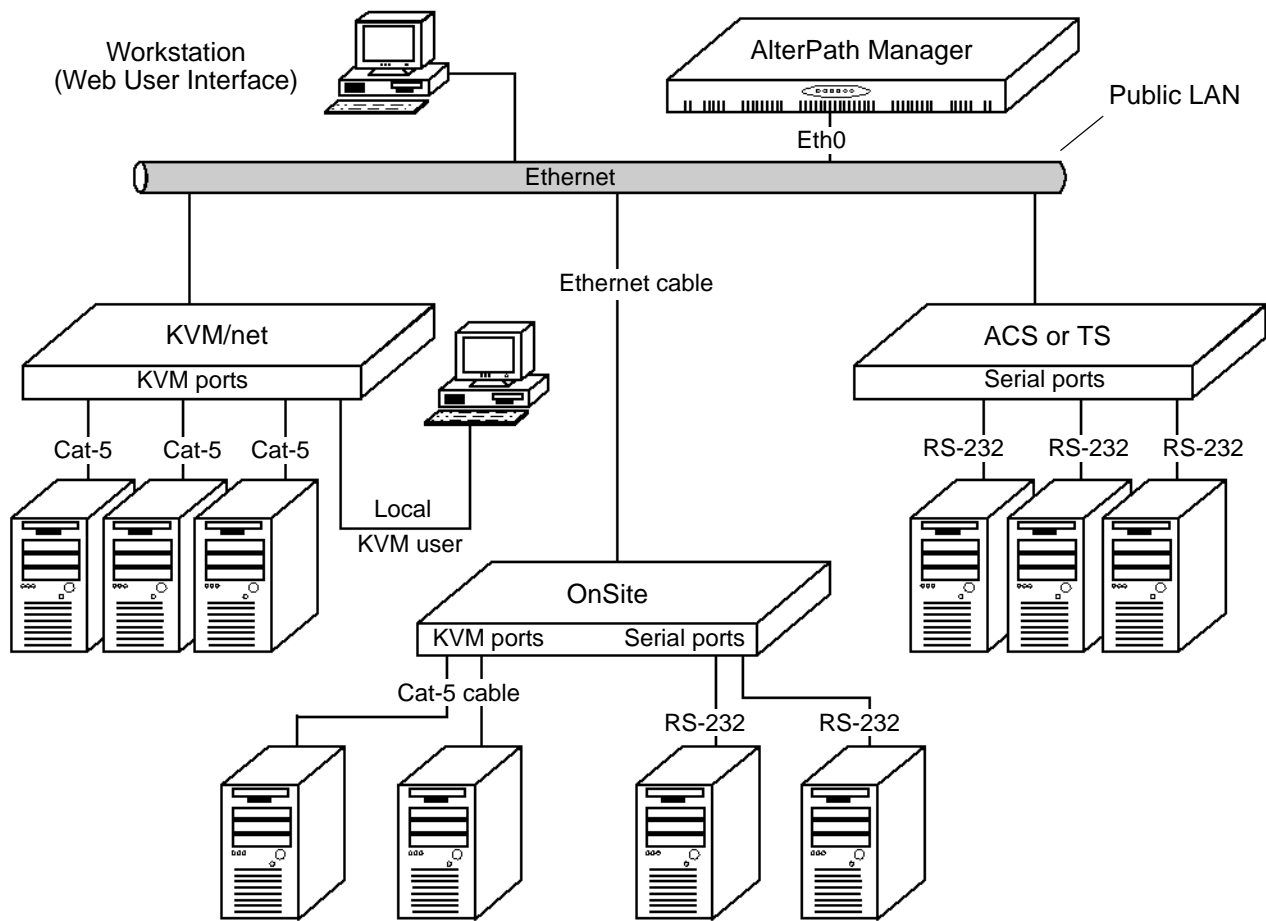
Workstation
(Web User Interface)

AlterPath Manager

Public LAN

Eth0

Ethernet

Ethernet cable

KVM/net

KVM ports

Cat-5

Cat-5

Cat-5

Local

KVM user

ACS or TS

Serial ports

RS-232

RS-232

RS-232

OnSite

KVM ports

Serial ports

Cat-5 cable

RS-232

RS-232